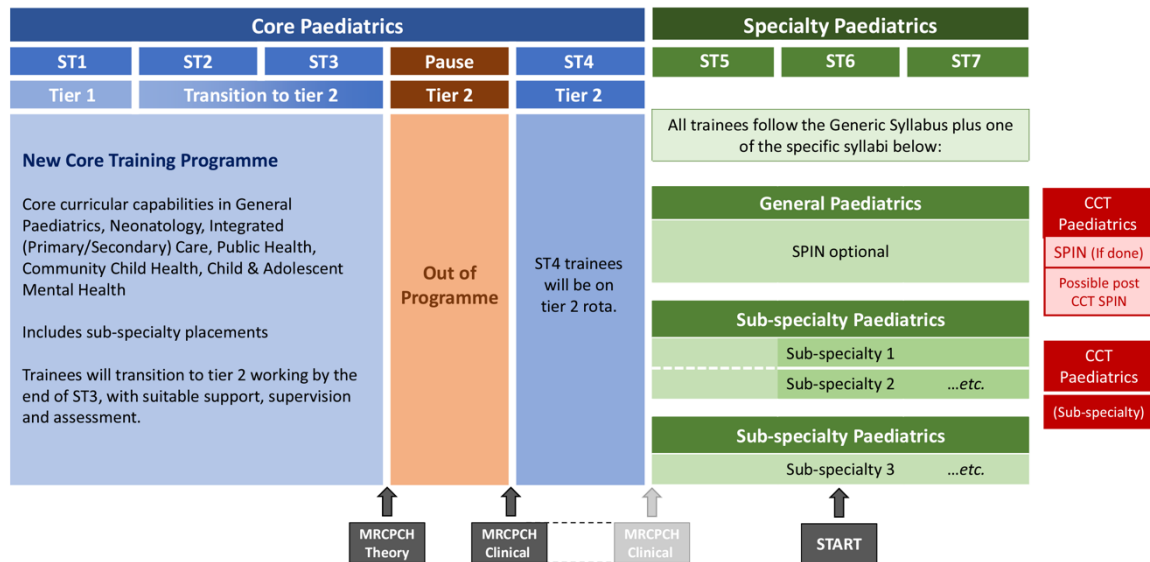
Core Paediatrics

ST1 | ST2 | ST3 | Pause | ST4

Tier 1 | Transition to tier 2 | Tier 2 | Tier 2

New Core Training Programme

Core curricular capabilities in General Paediatrics, Neonatology, Integrated (Primary/Secondary) Care, Public Health, Community Child Health, Child & Adolescent Mental Health

Includes sub-specialty placements

Trainees will transition to tier 2 working by the end of ST3, with suitable support, supervision and assessment.

Out of Programme

ST4 trainees will be on tier 2 rota.

Specialty Paediatrics

ST5 | ST6 | ST7

All trainees follow the Generic Syllabus plus one of the specific syllabi below:

General Paediatrics

SPIN optional

Sub-specialty Paediatrics

Sub-specialty 1

Sub-specialty 2 ...etc.

Sub-specialty Paediatrics

Sub-specialty 3 ...etc.

CCT Paediatrics

SPIN (If done)

Possible post CCT SPIN

CCT Paediatrics

(Sub-specialty)

MRCPCH Theory

MRCPCH Clinical

MRCPCH Clinical

START